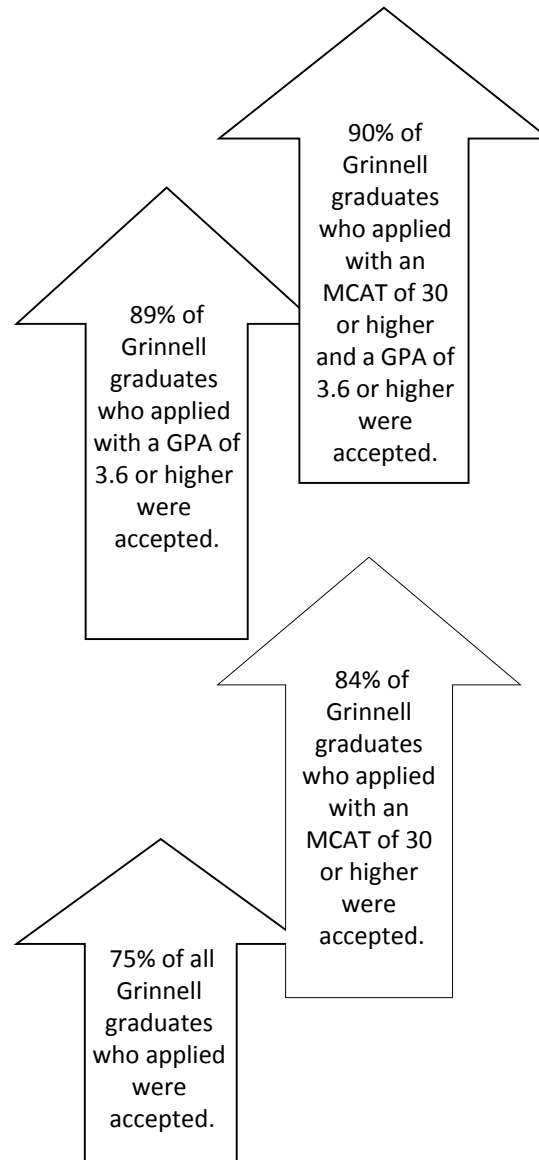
90% of Grinnell graduates who applied with an MCAT of 30 or higher and a GPA of 3.6 or higher were accepted.

89% of Grinnell graduates who applied with a GPA of 3.6 or higher were accepted.

84% of Grinnell graduates who applied with an MCAT of 30 or higher were accepted.

75% of all Grinnell graduates who applied were accepted.